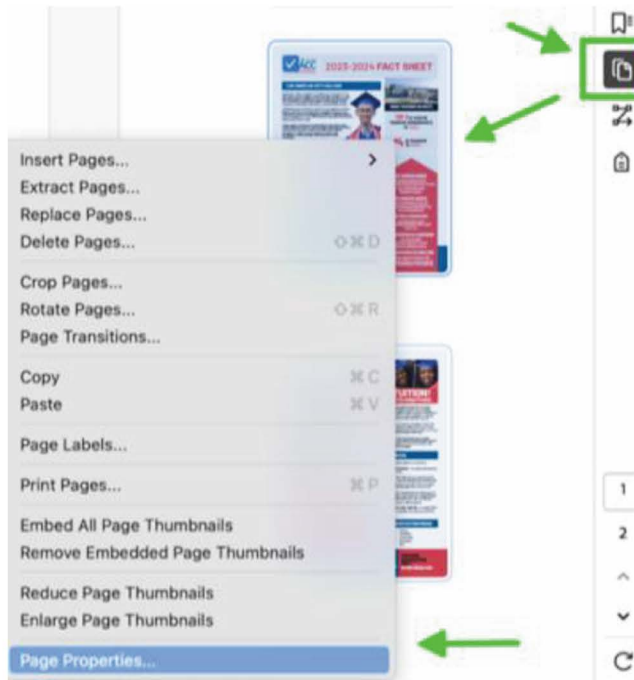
ACC 2023-2024 FACT SHEET

Insert Pages...
Extract Pages...
Replace Pages...
Delete Pages... ⇧⌘D

Crop Pages...
Rotate Pages... ⇧⌘R
Page Transitions...

Copy ⌘C
Paste ⌘V

Page Labels...

Print Pages... ⌘P

Embed All Page Thumbnails
Remove Embedded Page Thumbnails

Reduce Page Thumbnails
Enlarge Page Thumbnails

Page Properties...

1
2